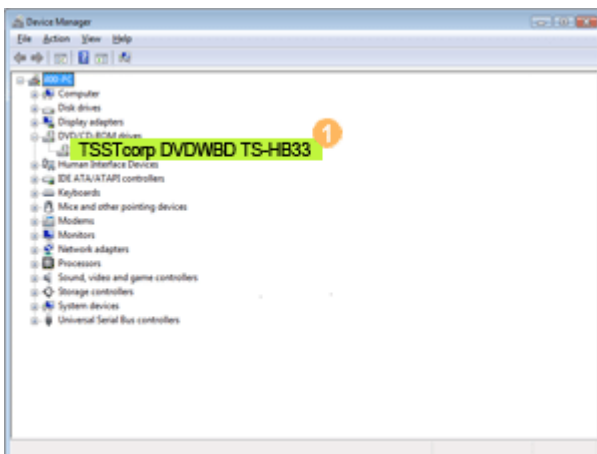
Device Manager

File Action View Help

800-PC
Computer
Disk drives
Display adapters
DVD/CD-ROM drives
TSSTcorp DVDWBD TS-HB33
1
Human Interface Devices
IDE ATA/ATAPI controllers
Keyboards
Mice and other pointing devices
Modems
Monitors
Network adapters
Processors
Sound, video and game controllers
Storage controllers
System devices
Universal Serial Bus controllers